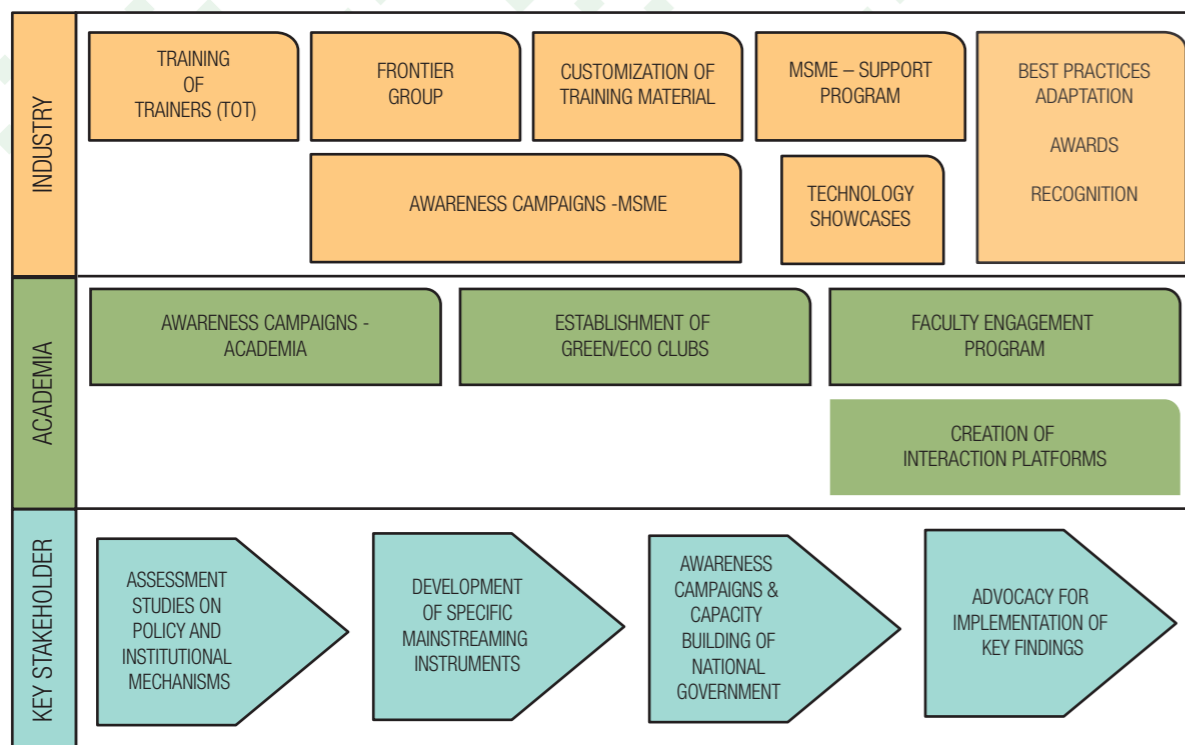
INDUSTRY

TRAINING OF TRAINERS (TOT)

FRONTIER GROUP

CUSTOMIZATION OF TRAINING MATERIAL

MSME – SUPPORT PROGRAM

BEST PRACTICES ADAPTATION

AWARDS

RECOGNITION

AWARENESS CAMPAIGNS -MSME

TECHNOLOGY SHOWCASES

ACADEMIA

AWARENESS CAMPAIGNS - ACADEMIA

ESTABLISHMENT OF GREEN/ECO CLUBS

FACULTY ENGAGEMENT PROGRAM

CREATION OF INTERACTION PLATFORMS

KEY STAKEHOLDER

ASSESSMENT STUDIES ON POLICY AND INSTITUTIONAL MECHANISMS

DEVELOPMENT OF SPECIFIC MAINSTREAMING INSTRUMENTS

AWARENESS CAMPAIGNS & CAPACITY BUILDING OF NATIONAL GOVERNMENT

ADVOCACY FOR IMPLEMENTATION OF KEY FINDINGS